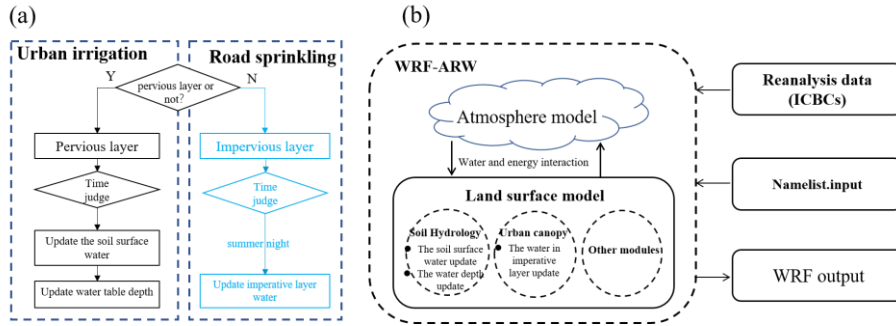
(a)

Urban irrigation

Road sprinkling

pervious layer or not?

Y

N

Pervious layer

Time judge

Update the soil surface water

Update water table depth

Impervious layer

Time judge

summer night

Update imperative layer water

(b)

WRF-ARW

Atmosphere model

Water and energy interaction

Land surface model

Soil Hydrology

The soil surface water update

The water depth update

Urban canopy

The water in imperative layer update

Other modules

Reanalysis data (ICBCs)

Namelist.input

WRF output